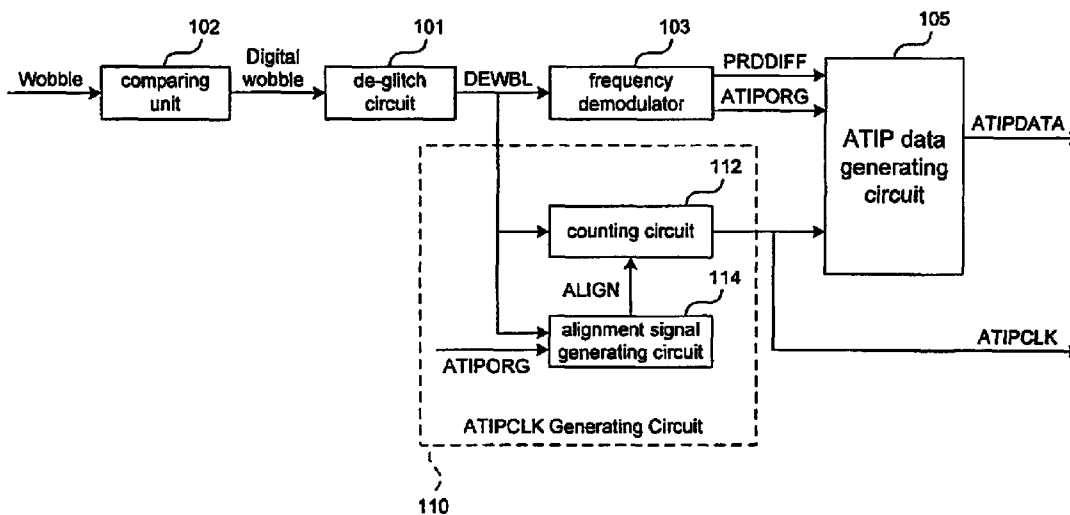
102
101
103
105
Wobble
comparing unit
Digital wobble
de-glitch circuit
DEWBL
frequency demodulator
PRDDIFF
ATIPORG
ATIP data generating circuit
ATIPDATA
112
counting circuit
ALIGN
114
alignment signal generating circuit
ATIPORG
ATIPCLK
ATIPCLK Generating Circuit
110